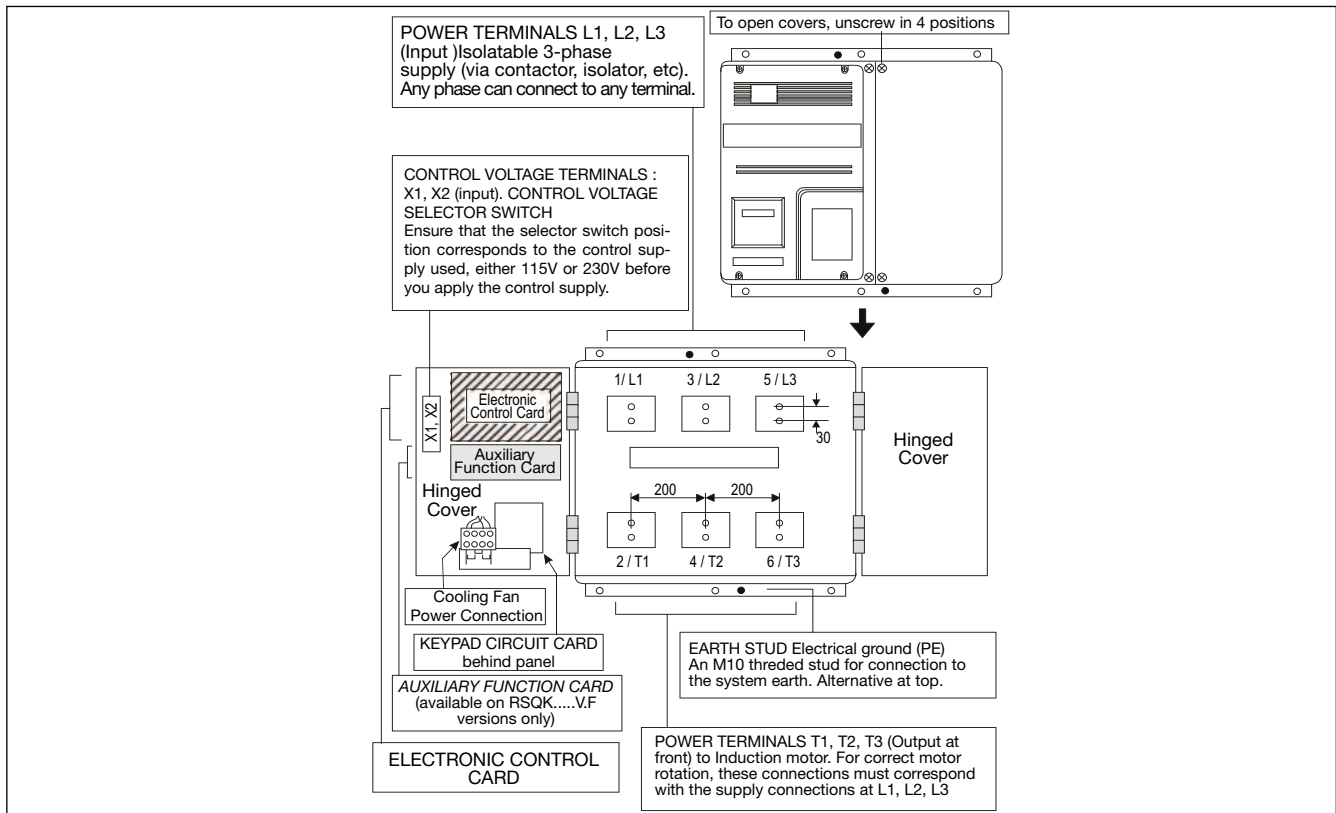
POWER TERMINALS L1, L2, L3 (Input )Isolatable 3-phase supply (via contactor, isolator, etc). Any phase can connect to any terminal.

To open covers, unscrew in 4 positions

CONTROL VOLTAGE TERMINALS : X1, X2 (input). CONTROL VOLTAGE SELECTOR SWITCH
Ensure that the selector switch position corresponds to the control supply used, either 115V or 230V before you apply the control supply.

X1, X2

Electronic Control Card

Auxiliary Function Card

Hinged Cover

1/ L1

3 / L2

5 / L3

30

200

200

2 / T1

4 / T2

6 / T3

Hinged Cover

Cooling Fan Power Connection

KEYPAD CIRCUIT CARD behind panel

AUXILIARY FUNCTION CARD (available on RSQK.....V.F versions only)

ELECTRONIC CONTROL CARD

EARTH STUD Electrical ground (PE)
An M10 threded stud for connection to the system earth. Alternative at top.

POWER TERMINALS T1, T2, T3 (Output at front) to Induction motor. For correct motor rotation, these connections must correspond with the supply connections at L1, L2, L3